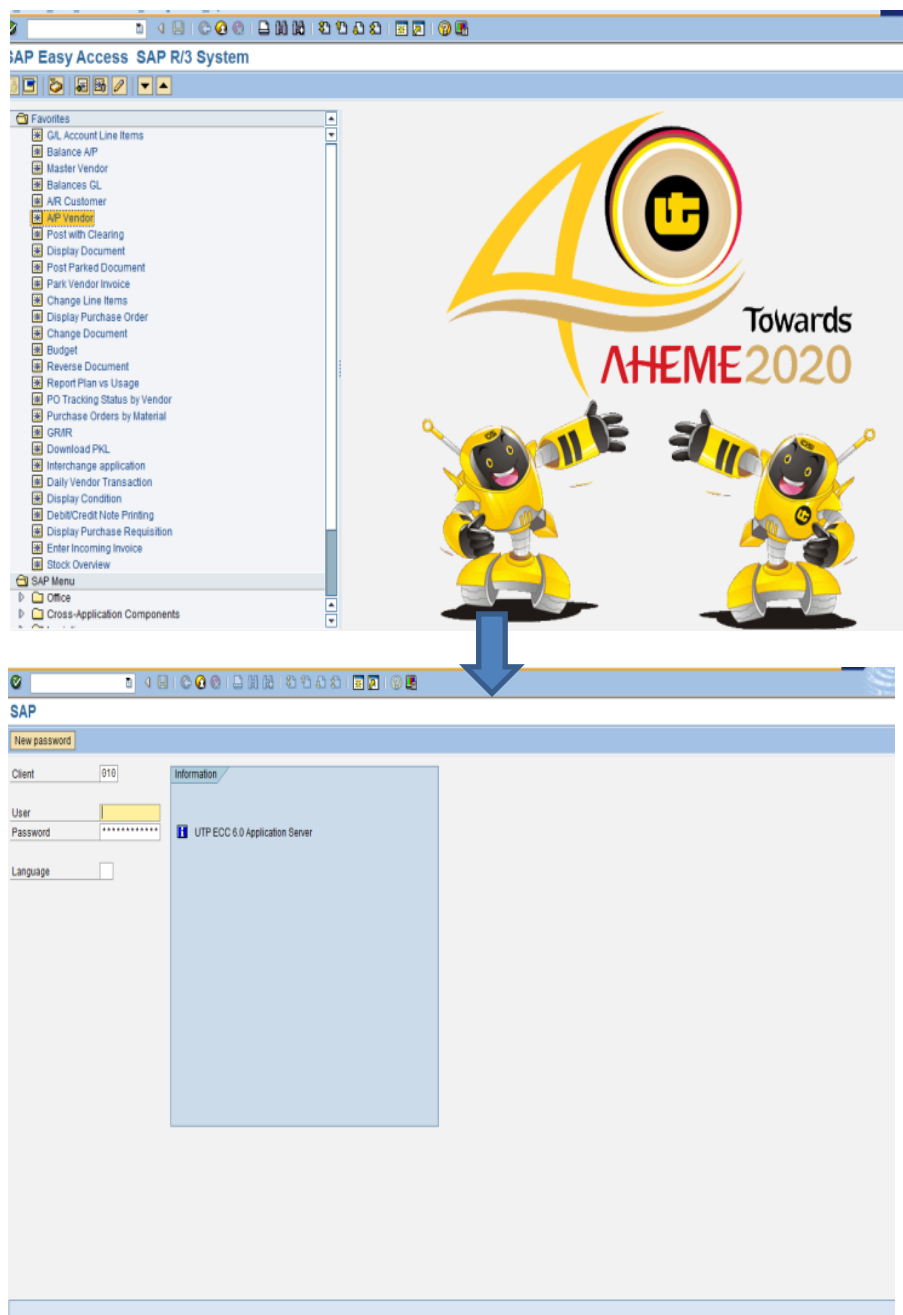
SAP Easy Access SAP R/3 System

Favorites
G/L Account Line Items
Balance A/P
Master Vendor
Balances GL
A/R Customer
A/P Vendor
Post with Clearing
Display Document
Post Parked Document
Park Vendor Invoice
Change Line Items
Display Purchase Order
Change Document
Budget
Reverse Document
Report Plan vs Usage
PO Tracking Status by Vendor
Purchase Orders by Material
GR/IR
Download PKL
Interchange application
Daily Vendor Transaction
Display Condition
Debit/Credit Note Printing
Display Purchase Requisition
Enter Incoming Invoice
Stock Overview
SAP Menu
Office
Cross-Application Components

Towards
AHEME2020

SAP

New password

Client 010

User
Password *************

Language

Information

UTP ECC 6.0 Application Server